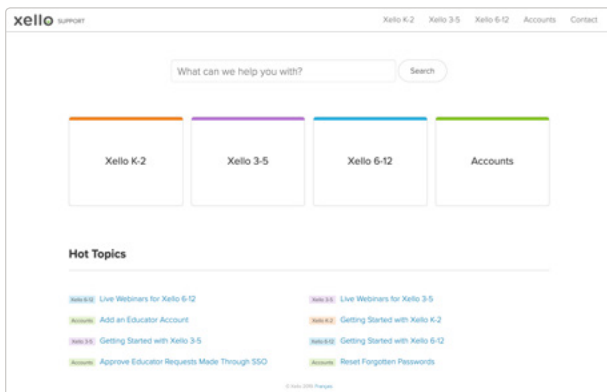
xello SUPPORT

Xello K-2 Xello 3-5 Xello 6-12 Accounts Contact

What can we help you with?

Search

Xello K-2

Xello 3-5

Xello 6-12

Accounts

Hot Topics

Xello 6-12 Live Webinars for Xello 6-12

Xello 3-5 Live Webinars for Xello 3-5

Accounts Add an Educator Account

Xello K-2 Getting Started with Xello K-2

Xello 3-5 Getting Started with Xello 3-5

Xello 6-12 Getting Started with Xello 6-12

Accounts Approve Educator Requests Made Through SSO

Accounts Reset Forgotten Passwords

© Xello 2019 Français